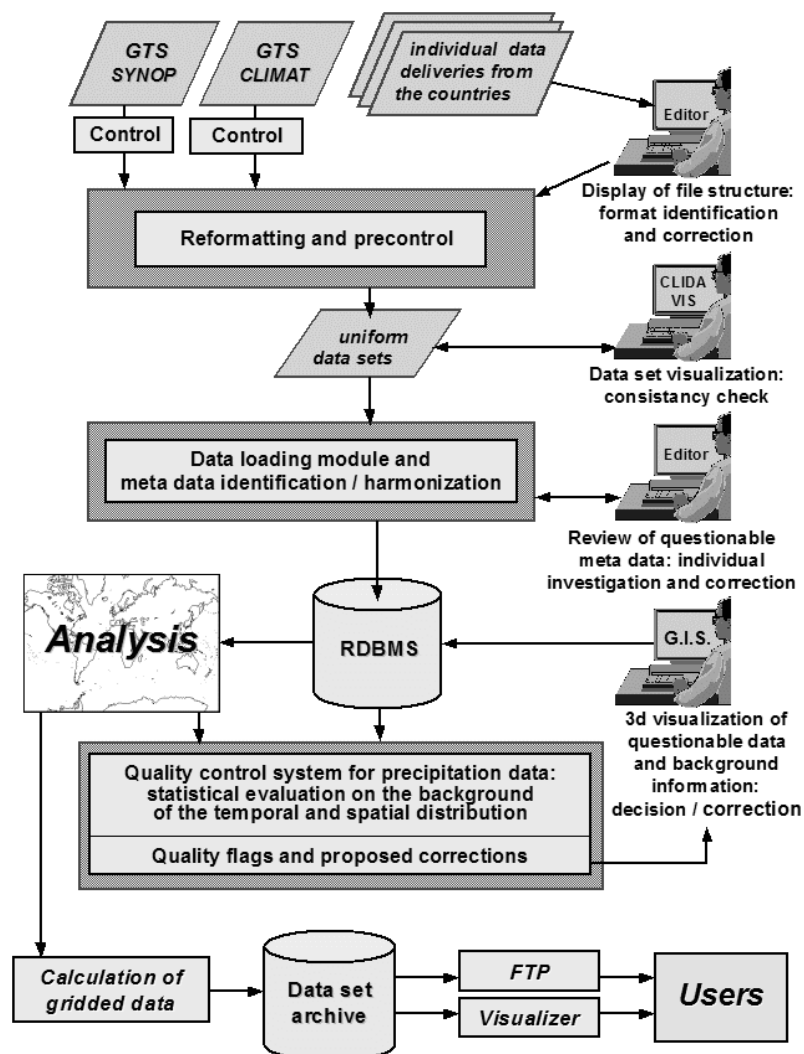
GTS SYNOP

GTS CLIMAT

individual data deliveries from the countries

Control

Control

Editor

Display of file structure: format identification and correction

Reformatting and precontrol

CLIDA VIS

uniform data sets

Data set visualization: consistancy check

Data loading module and meta data identification / harmonization

Editor

Review of questionable meta data: individual investigation and correction

Analysis

RDBMS

G.I.S.

3d visualization of questionable data and background information: decision / correction

Quality control system for precipitation data: statistical evaluation on the background of the temporal and spatial distribution

Quality flags and proposed corrections

Calculation of gridded data

Data set archive

FTP

Visualizer

Users